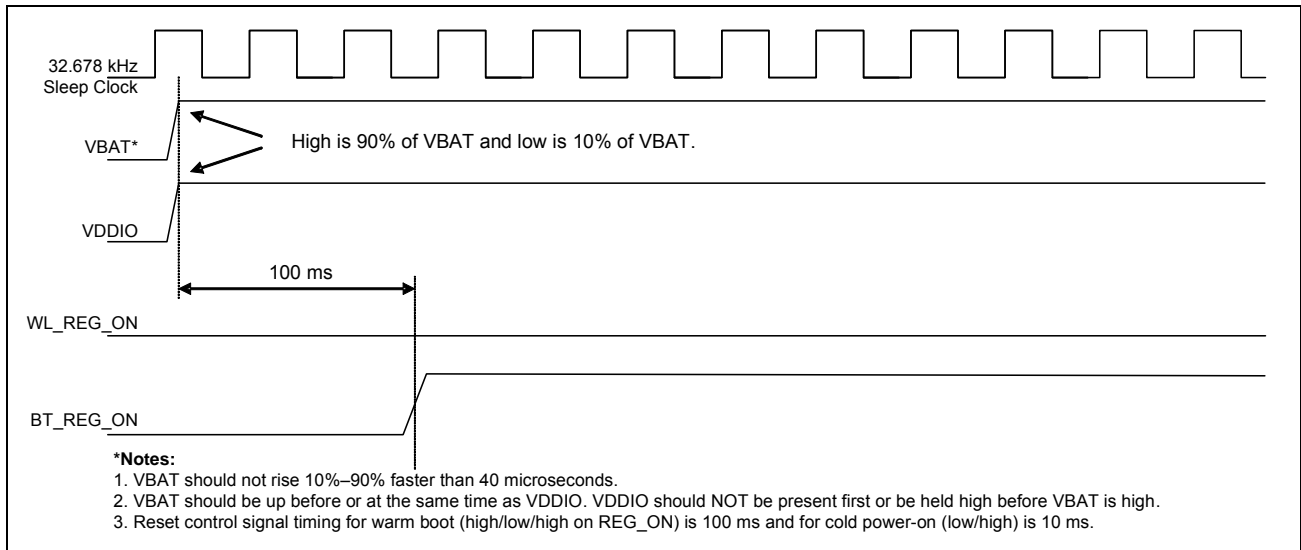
32.678 kHz
Sleep Clock

VBAT*

High is 90% of VBAT and low is 10% of VBAT.

VDDIO

100 ms

WL_REG_ON

BT_REG_ON

*Notes:
1. VBAT should not rise 10%–90% faster than 40 microseconds.
2. VBAT should be up before or at the same time as VDDIO. VDDIO should NOT be present first or be held high before VBAT is high.
3. Reset control signal timing for warm boot (high/low/high on REG_ON) is 100 ms and for cold power-on (low/high) is 10 ms.